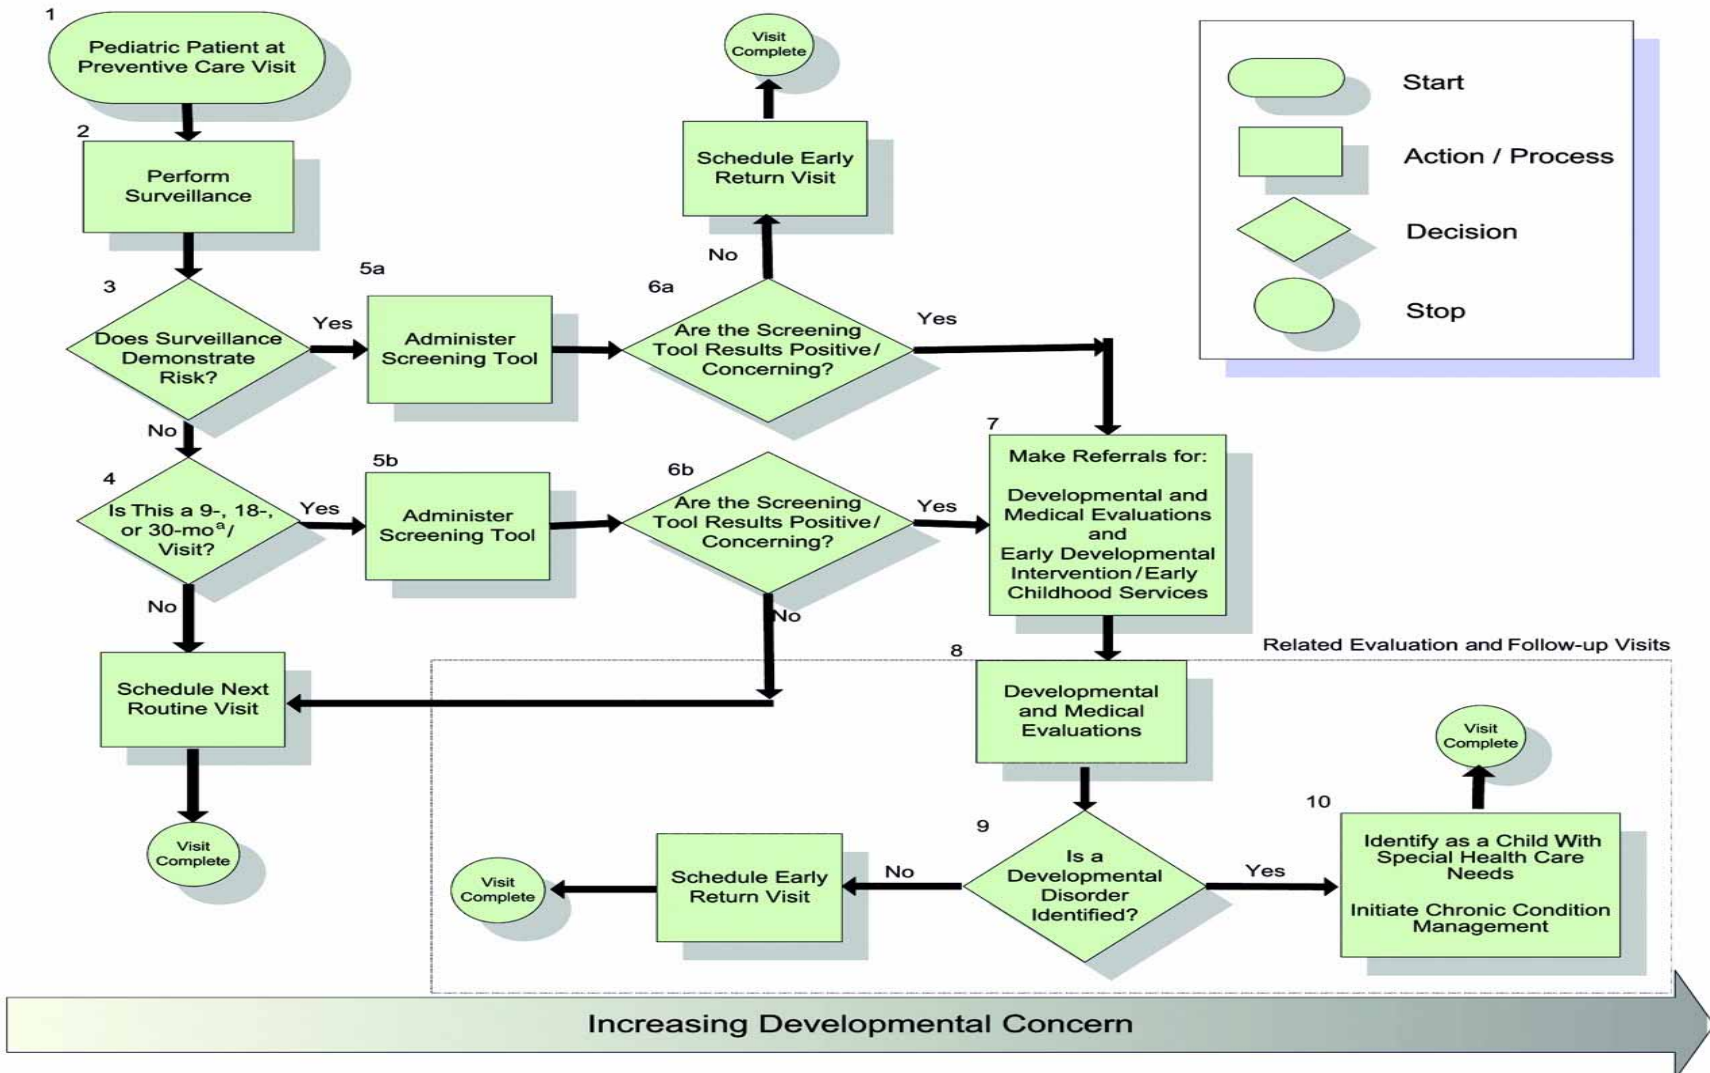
1
Pediatric Patient at Preventive Care Visit

2
Perform Surveillance

3
Does Surveillance Demonstrate Risk?

Yes

5a
Administer Screening Tool

6a
Are the Screening Tool Results Positive/ Concerning?

No

Schedule Early Return Visit

Visit Complete

Yes

No

4
Is This a 9-, 18-, or 30-mo$^a$/ Visit?

Yes

5b
Administer Screening Tool

6b
Are the Screening Tool Results Positive/ Concerning?

Yes

7
Make Referrals for:
Developmental and Medical Evaluations and Early Developmental Intervention/Early Childhood Services

No

No

Schedule Next Routine Visit

Visit Complete

Related Evaluation and Follow-up Visits

8
Developmental and Medical Evaluations

9
Is a Developmental Disorder Identified?

No

Schedule Early Return Visit

Visit Complete

Yes

10
Identify as a Child With Special Health Care Needs
Initiate Chronic Condition Management

Visit Complete

Start
Action / Process
Decision
Stop

Increasing Developmental Concern